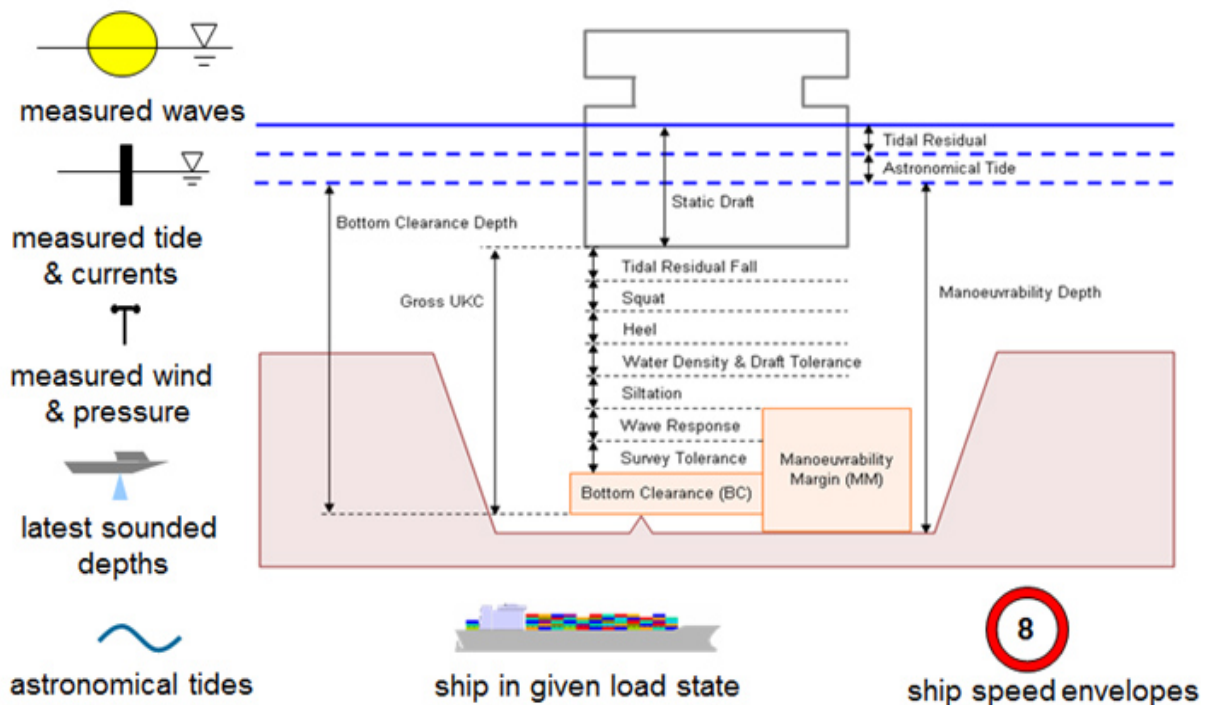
measured waves

measured tide & currents

measured wind & pressure

latest sounded depths

astronomical tides

Tidal Residual

Astronomical Tide

Static Draft

Bottom Clearance Depth

Gross UKC

Tidal Residual Fall

Squat

Heel

Water Density & Draft Tolerance

Siltation

Wave Response

Survey Tolerance

Bottom Clearance (BC)

Manoeuvrability Margin (MM)

Manoeuvrability Depth

ship in given load state

8

ship speed envelopes